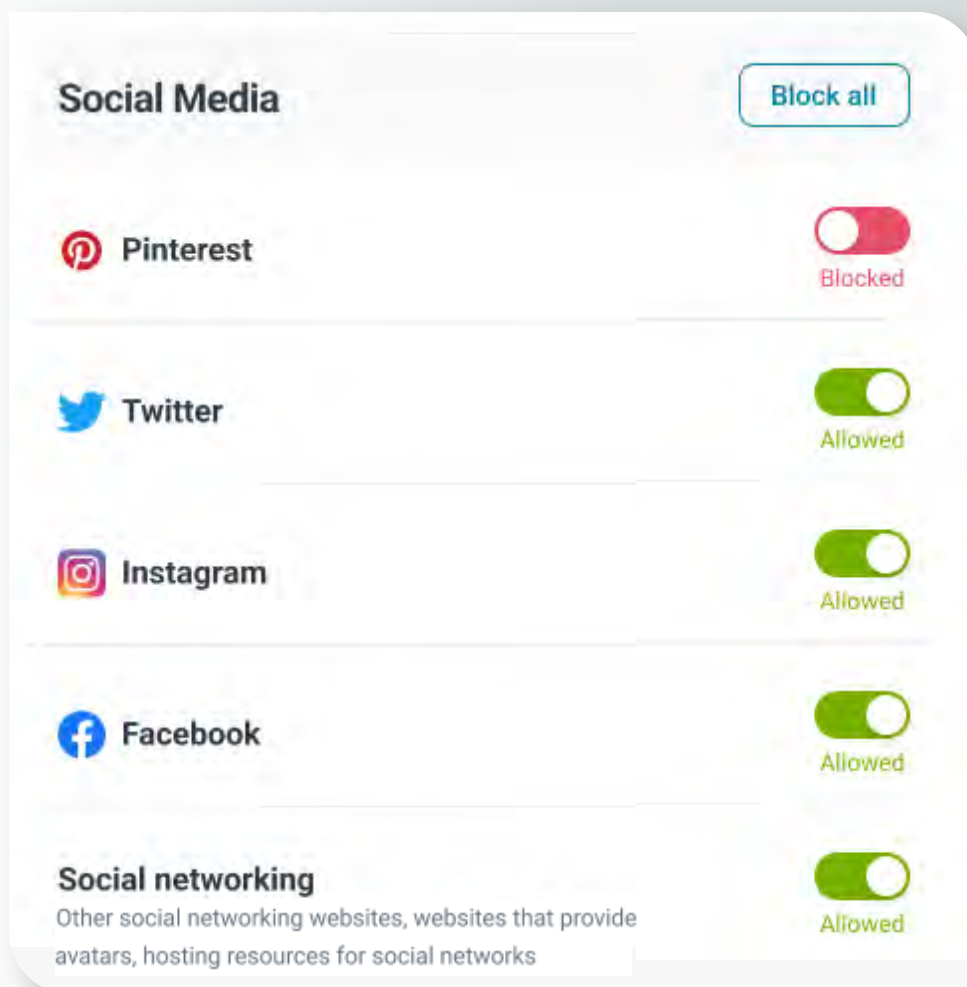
Social Media

Block all

Pinterest

Blocked

Twitter

Allowed

Instagram

Allowed

Facebook

Allowed

Social networking

Other social networking websites, websites that provide avatars, hosting resources for social networks

Allowed